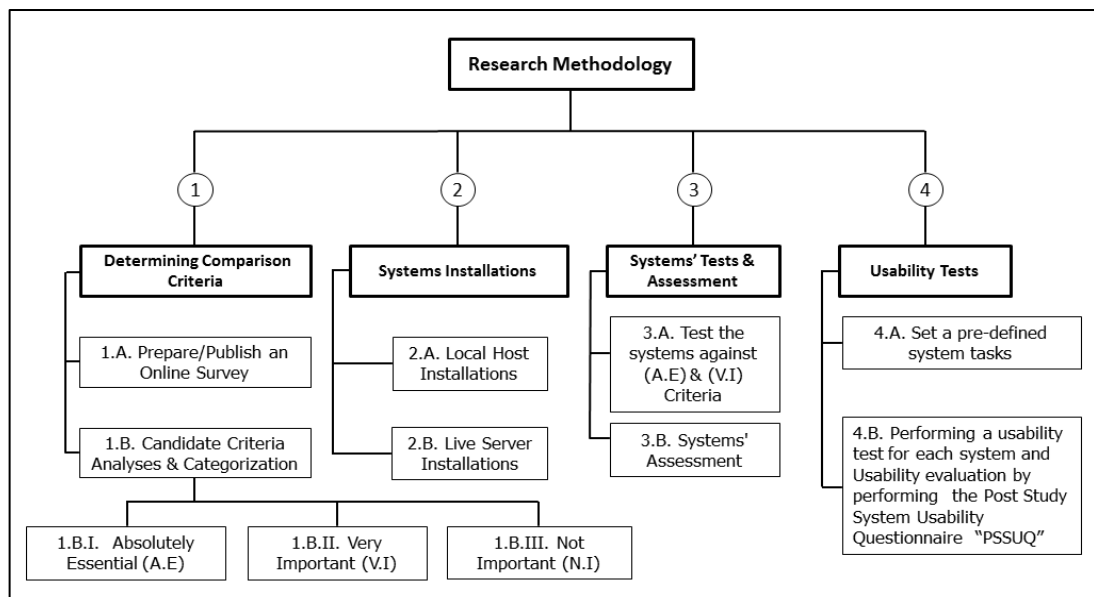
Research Methodology

1

Determining Comparison Criteria

1.A. Prepare/Publish an Online Survey

1.B. Candidate Criteria Analyses & Categorization

1.B.I. Absolutely Essential (A.E)

1.B.II. Very Important (V.I)

1.B.III. Not Important (N.I)

2

Systems Installations

2.A. Local Host Installations

2.B. Live Server Installations

3

Systems' Tests & Assessment

3.A. Test the systems against (A.E) & (V.I) Criteria

3.B. Systems' Assessment

4

Usability Tests

4.A. Set a pre-defined system tasks

4.B. Performing a usability test for each system and Usability evaluation by performing the Post Study System Usability Questionnaire "PSSUQ"